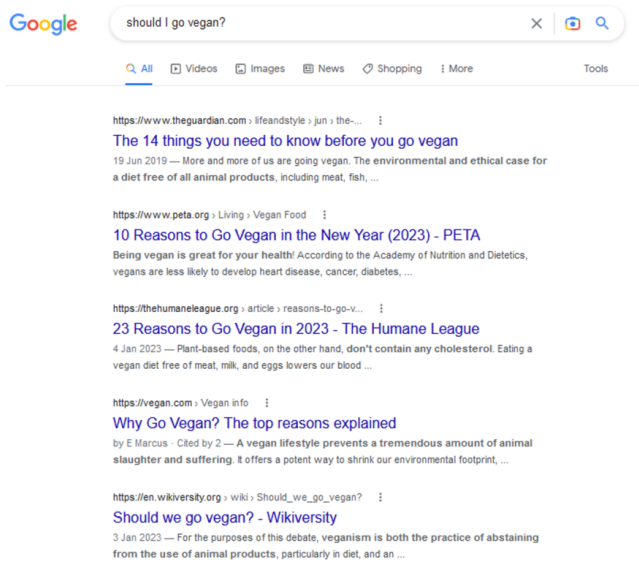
Google

should I go vegan?

All Videos Images News Shopping More Tools

https://www.theguardian.com › lifeandstyle › jun › the-...

The 14 things you need to know before you go vegan

19 Jun 2019 — More and more of us are going vegan. The environmental and ethical case for a diet free of all animal products, including meat, fish, ...

https://www.peta.org › Living › Vegan Food

10 Reasons to Go Vegan in the New Year (2023) - PETA

Being vegan is great for your health! According to the Academy of Nutrition and Dietetics, vegans are less likely to develop heart disease, cancer, diabetes, ...

https://thehumaneleague.org › article › reasons-to-go-v...

23 Reasons to Go Vegan in 2023 - The Humane League

4 Jan 2023 — Plant-based foods, on the other hand, don't contain any cholesterol. Eating a vegan diet free of meat, milk, and eggs lowers our blood ...

https://vegan.com › Vegan info

Why Go Vegan? The top reasons explained

by E Marcus · Cited by 2 — A vegan lifestyle prevents a tremendous amount of animal slaughter and suffering. It offers a potent way to shrink our environmental footprint, ...

https://en.wikiversity.org › wiki › Should_we_go_vegan?

Should we go vegan? - Wikiversity

3 Jan 2023 — For the purposes of this debate, veganism is both the practice of abstaining from the use of animal products, particularly in diet, and an ...